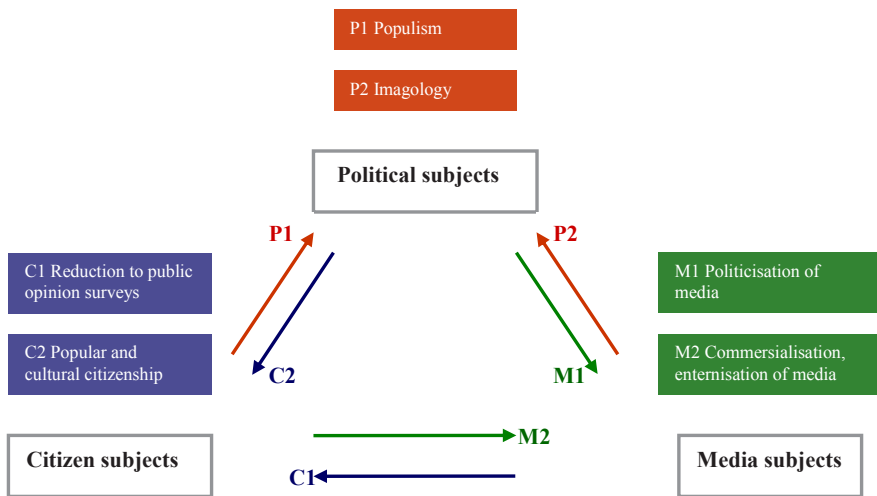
P1 Populism

P2 Imagology

Political subjects

P1

P2

C1 Reduction to public opinion surveys

M1 Politicisation of media

C2 Popular and cultural citizenship

C2

M1

M2 Commersialisation, enternisation of media

M2

Citizen subjects

Media subjects

C1